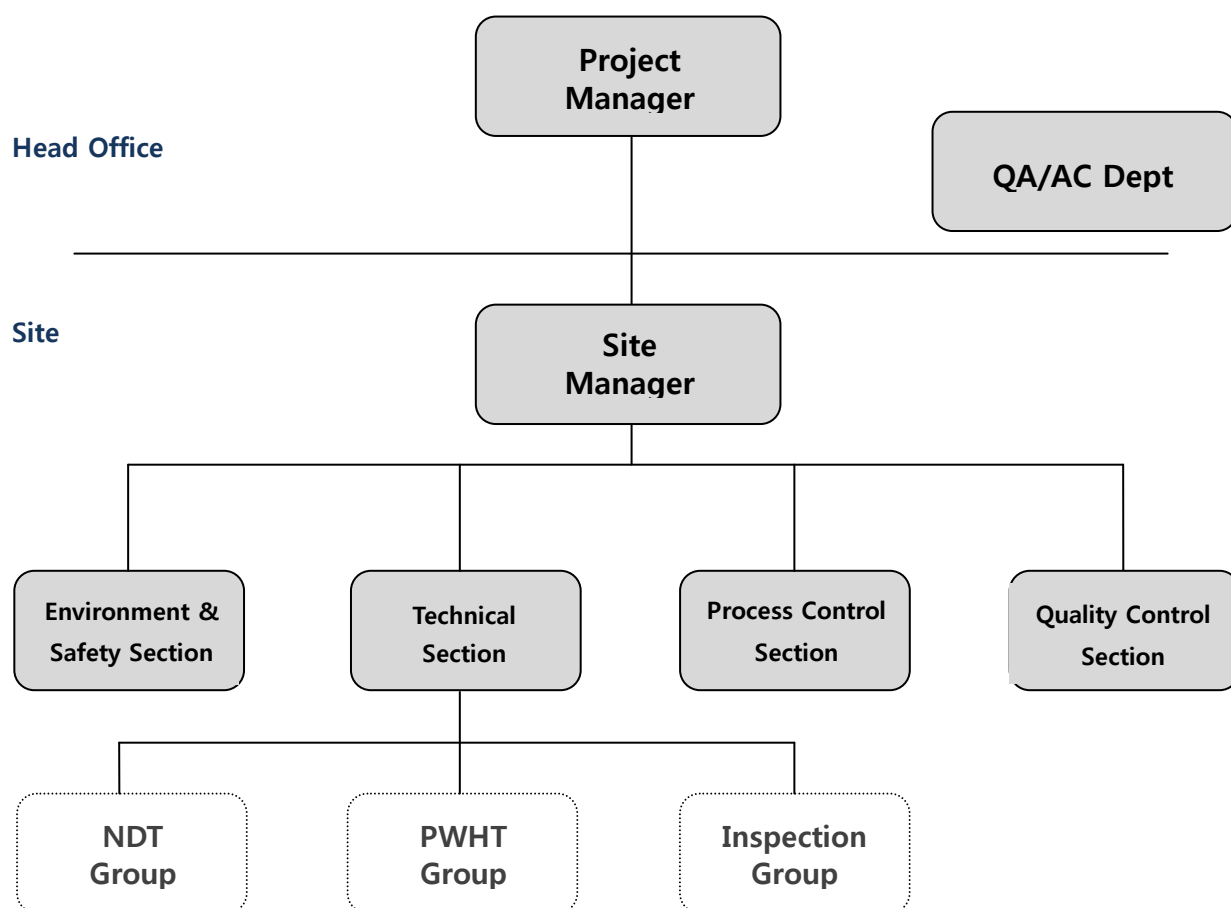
Project Manager

Head Office

QA/AC Dept

Site

Site Manager

Environment & Safety Section

Technical Section

Process Control Section

Quality Control Section

NDT Group

PWHT Group

Inspection Group